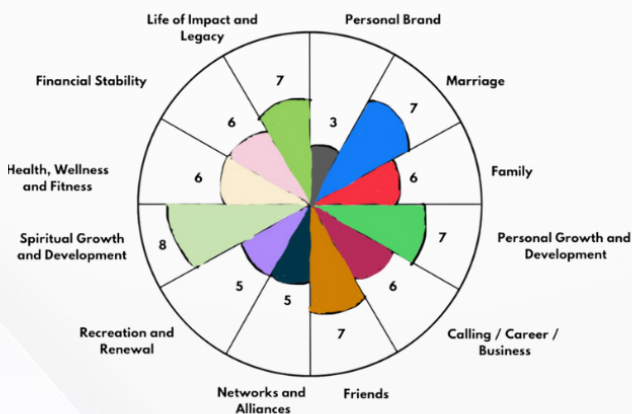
Life of Impact and Legacy

Personal Brand

Financial Stability

Marriage

Health, Wellness and Fitness

Family

Spiritual Growth and Development

Personal Growth and Development

Recreation and Renewal

Calling / Career / Business

Networks and Alliances

Friends

7

3

7

6

6

6

7

8

5

5

6

7